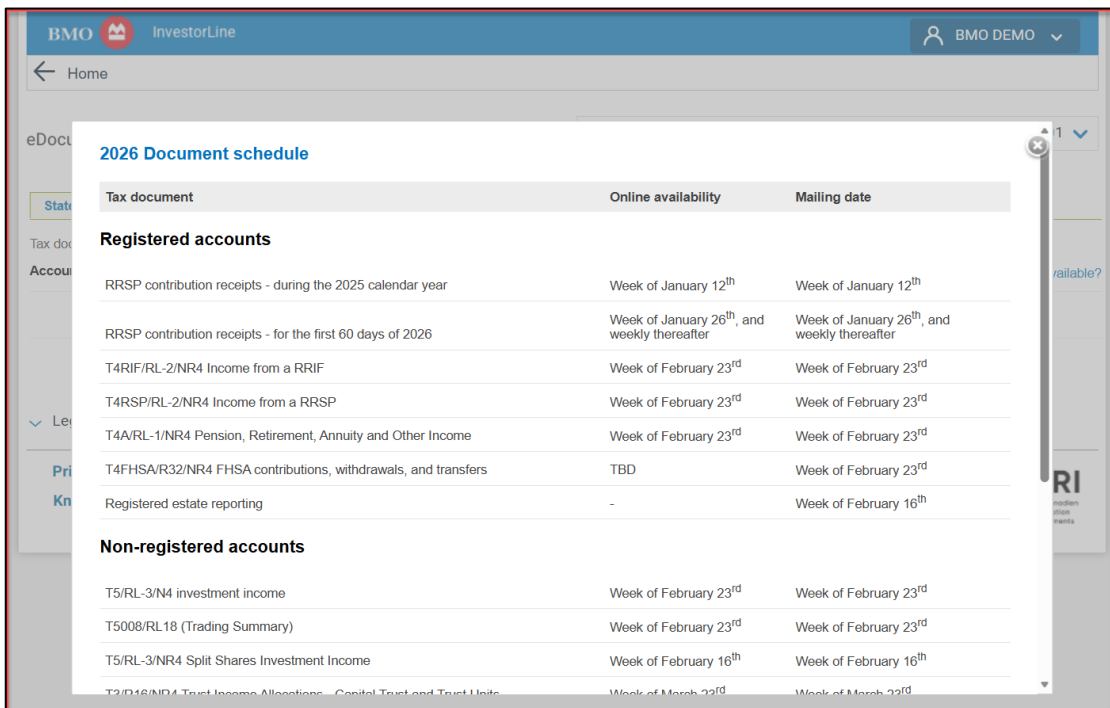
BMO InvestorLine

BMO DEMO

Home

eDocu

State

Tax doc

Accou

vailable?

Le

Pri

Kn

RI

2026 Document schedule

| Tax document | Online availability | Mailing date |
|---|---|---|

**Registered accounts**

| | | |
|---|---|---|
| RRSP contribution receipts - during the 2025 calendar year | Week of January 12$^{th}$ | Week of January 12$^{th}$ |
| RRSP contribution receipts - for the first 60 days of 2026 | Week of January 26$^{th}$, and weekly thereafter | Week of January 26$^{th}$, and weekly thereafter |
| T4RIF/RL-2/NR4 Income from a RRIF | Week of February 23$^{rd}$ | Week of February 23$^{rd}$ |
| T4RSP/RL-2/NR4 Income from a RRSP | Week of February 23$^{rd}$ | Week of February 23$^{rd}$ |
| T4A/RL-1/NR4 Pension, Retirement, Annuity and Other Income | Week of February 23$^{rd}$ | Week of February 23$^{rd}$ |
| T4FHSA/R32/NR4 FHSA contributions, withdrawals, and transfers | TBD | Week of February 23$^{rd}$ |
| Registered estate reporting | - | Week of February 16$^{th}$ |

**Non-registered accounts**

| | | |
|---|---|---|
| T5/RL-3/N4 investment income | Week of February 23$^{rd}$ | Week of February 23$^{rd}$ |
| T5008/RL18 (Trading Summary) | Week of February 23$^{rd}$ | Week of February 23$^{rd}$ |
| T5/RL-3/NR4 Split Shares Investment Income | Week of February 16$^{th}$ | Week of February 16$^{th}$ |
| T3/R16/NR4 Trust Income Allocations - Capital Trust and Trust Units | Week of March 23$^{rd}$ | Week of March 23$^{rd}$ |